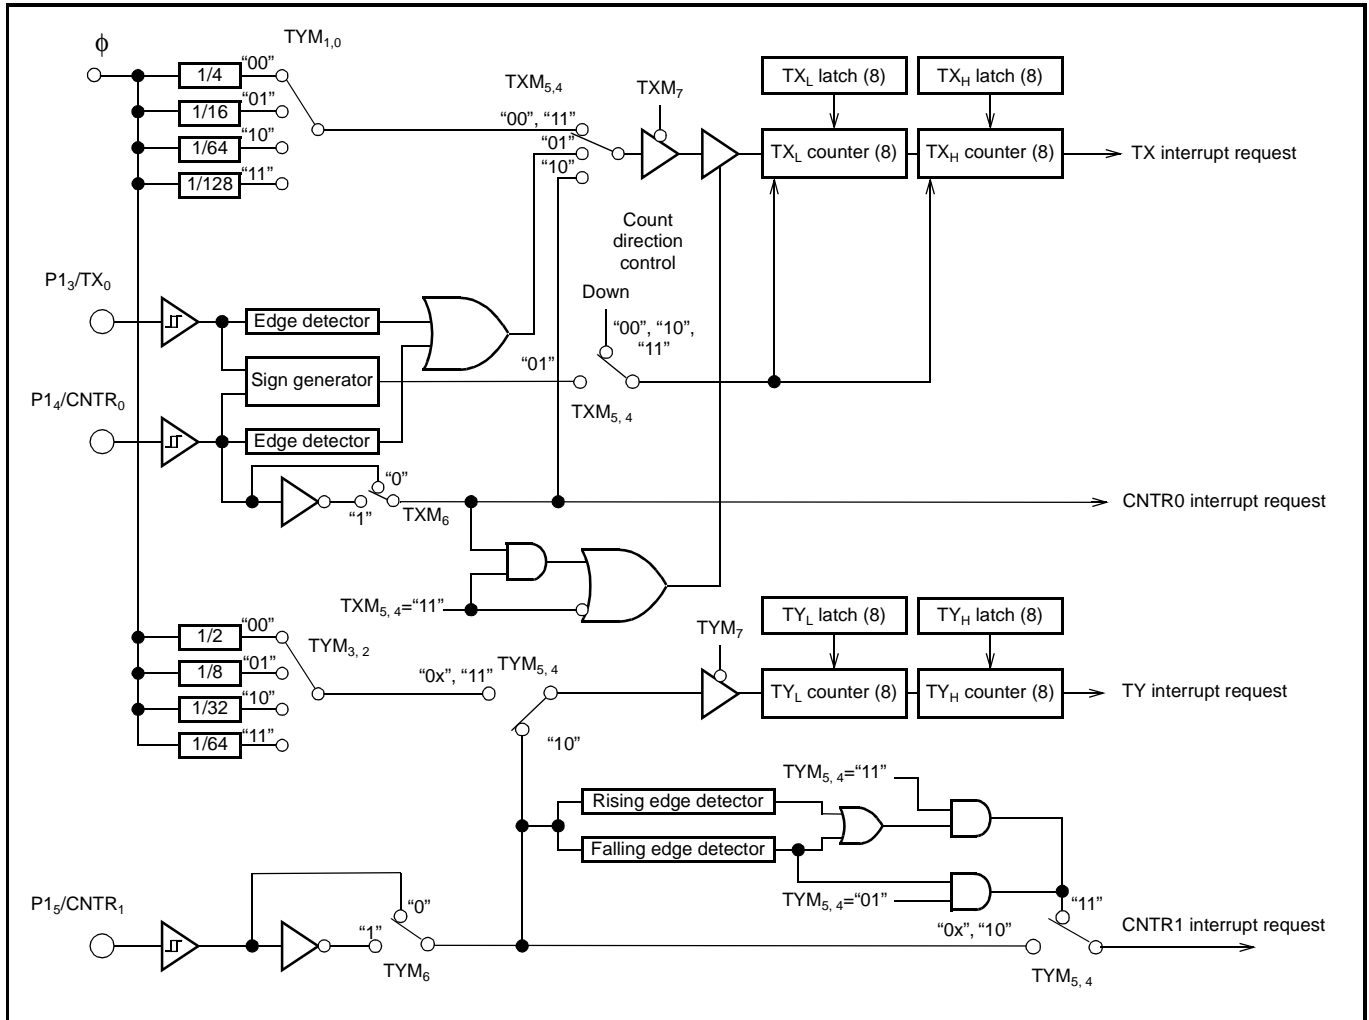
$\phi$

$TYM_{1,0}$

1/4 "00"
1/16 "01"
1/64 "10"
1/128 "11"

$TXM_{5,4}$

"00", "11"
"01"
"10"

$TXM_7$

$TX_L$ latch (8)
$TX_H$ latch (8)
$TX_L$ counter (8)
$TX_H$ counter (8)
TX interrupt request

Count direction control

Down

"00", "10", "11"

"01"

$TXM_{5,4}$

$P1_3/TX_0$

Edge detector

Sign generator

$P1_4/CNTR_0$

Edge detector

"0"
"1"
$TXM_6$

CNTR0 interrupt request

$TXM_{5,4}$="11"

1/2 "00"
1/8 "01"
1/32 "10"
1/64 "11"

$TYM_{3,2}$

"0x", "11"
$TYM_{5,4}$

"10"

$TYM_7$

$TY_L$ latch (8)
$TY_H$ latch (8)
$TY_L$ counter (8)
$TY_H$ counter (8)
TY interrupt request

$TYM_{5,4}$="11"

Rising edge detector

Falling edge detector

$TYM_{5,4}$="01"

"11"

"0x", "10"

CNTR1 interrupt request

$TYM_{5,4}$

$P1_5/CNTR_1$

"0"
"1"
$TYM_6$